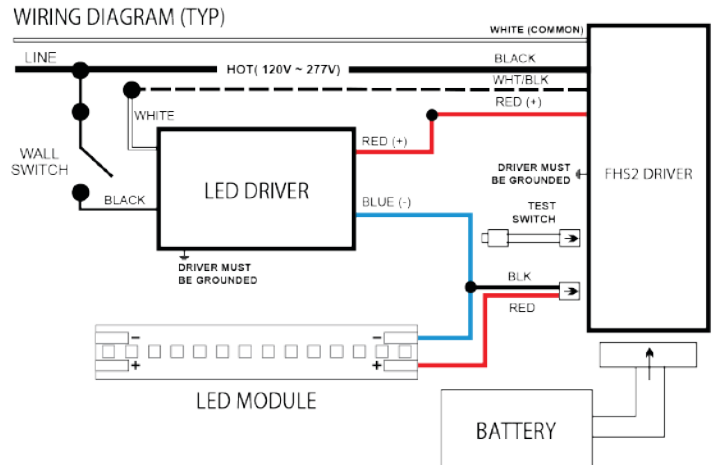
WIRING DIAGRAM (TYP)

WHITE (COMMON)

LINE

HOT( 120V ~ 277V)

BLACK

WHT/BLK

RED (+)

WHITE

WALL SWITCH

RED (+)

LED DRIVER

DRIVER MUST BE GROUNDED

FHS2 DRIVER

BLACK

BLUE (-)

TEST SWITCH

DRIVER MUST BE GROUNDED

BLK

RED

–

+

–

+

LED MODULE

BATTERY